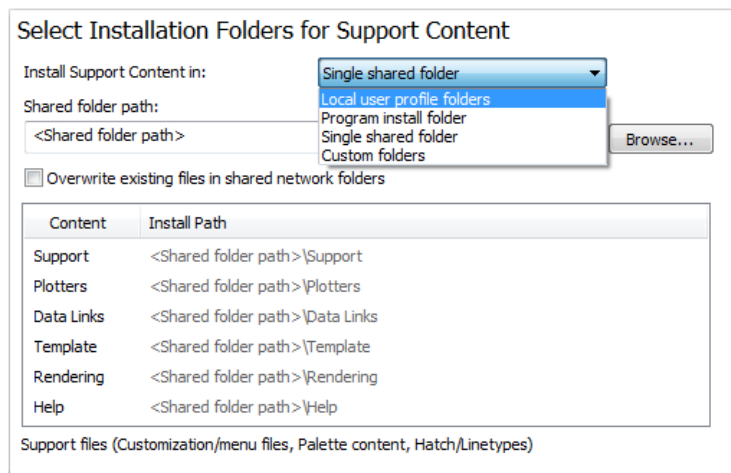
Select Installation Folders for Support Content

Install Support Content in:

Single shared folder

Local user profile folders
Program install folder
Single shared folder
Custom folders

Shared folder path:

<Shared folder path>

Browse...

Overwrite existing files in shared network folders

| Content | Install Path |
|---|---|
| Support | <Shared folder path>\Support |
| Plotters | <Shared folder path>\Plotters |
| Data Links | <Shared folder path>\Data Links |
| Template | <Shared folder path>\Template |
| Rendering | <Shared folder path>\Rendering |
| Help | <Shared folder path>\Help |

Support files (Customization/menu files, Palette content, Hatch/Linetypes)